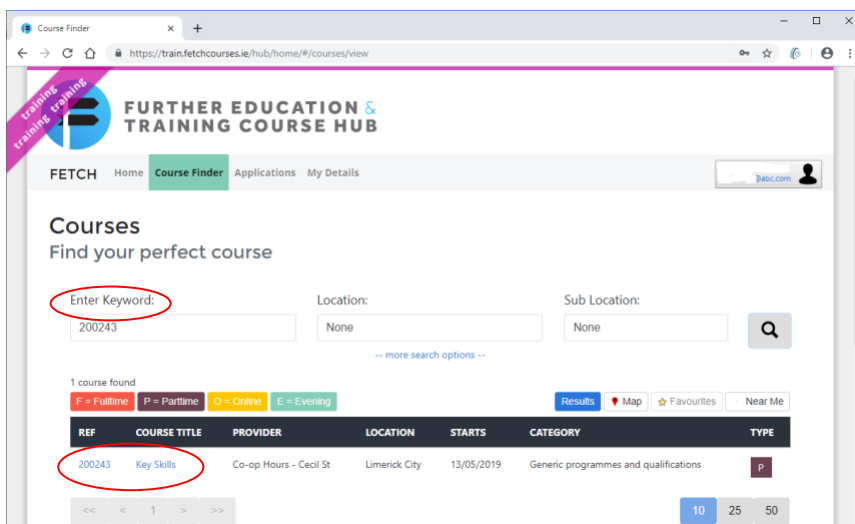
Course Finder ×
https://train.fetchcourses.ie/hub/home/#/courses/view

training training training

FURTHER EDUCATION & TRAINING COURSE HUB

FETCH Home Course Finder Applications My Details

@abc.com

Courses
Find your perfect course

Enter Keyword:
200243

Location:
None

Sub Location:
None

-- more search options --

1 course found

F = Fulltime P = Parttime O = Online E = Evening

Results Map Favourites Near Me

| REF | COURSE TITLE | PROVIDER | LOCATION | STARTS | CATEGORY | TYPE |
|---|---|---|---|---|---|---|
| 200243 | Key Skills | Co-op Hours - Cecil St | Limerick City | 13/05/2019 | Generic programmes and qualifications | P |

<< < 1 > >>

10 25 50